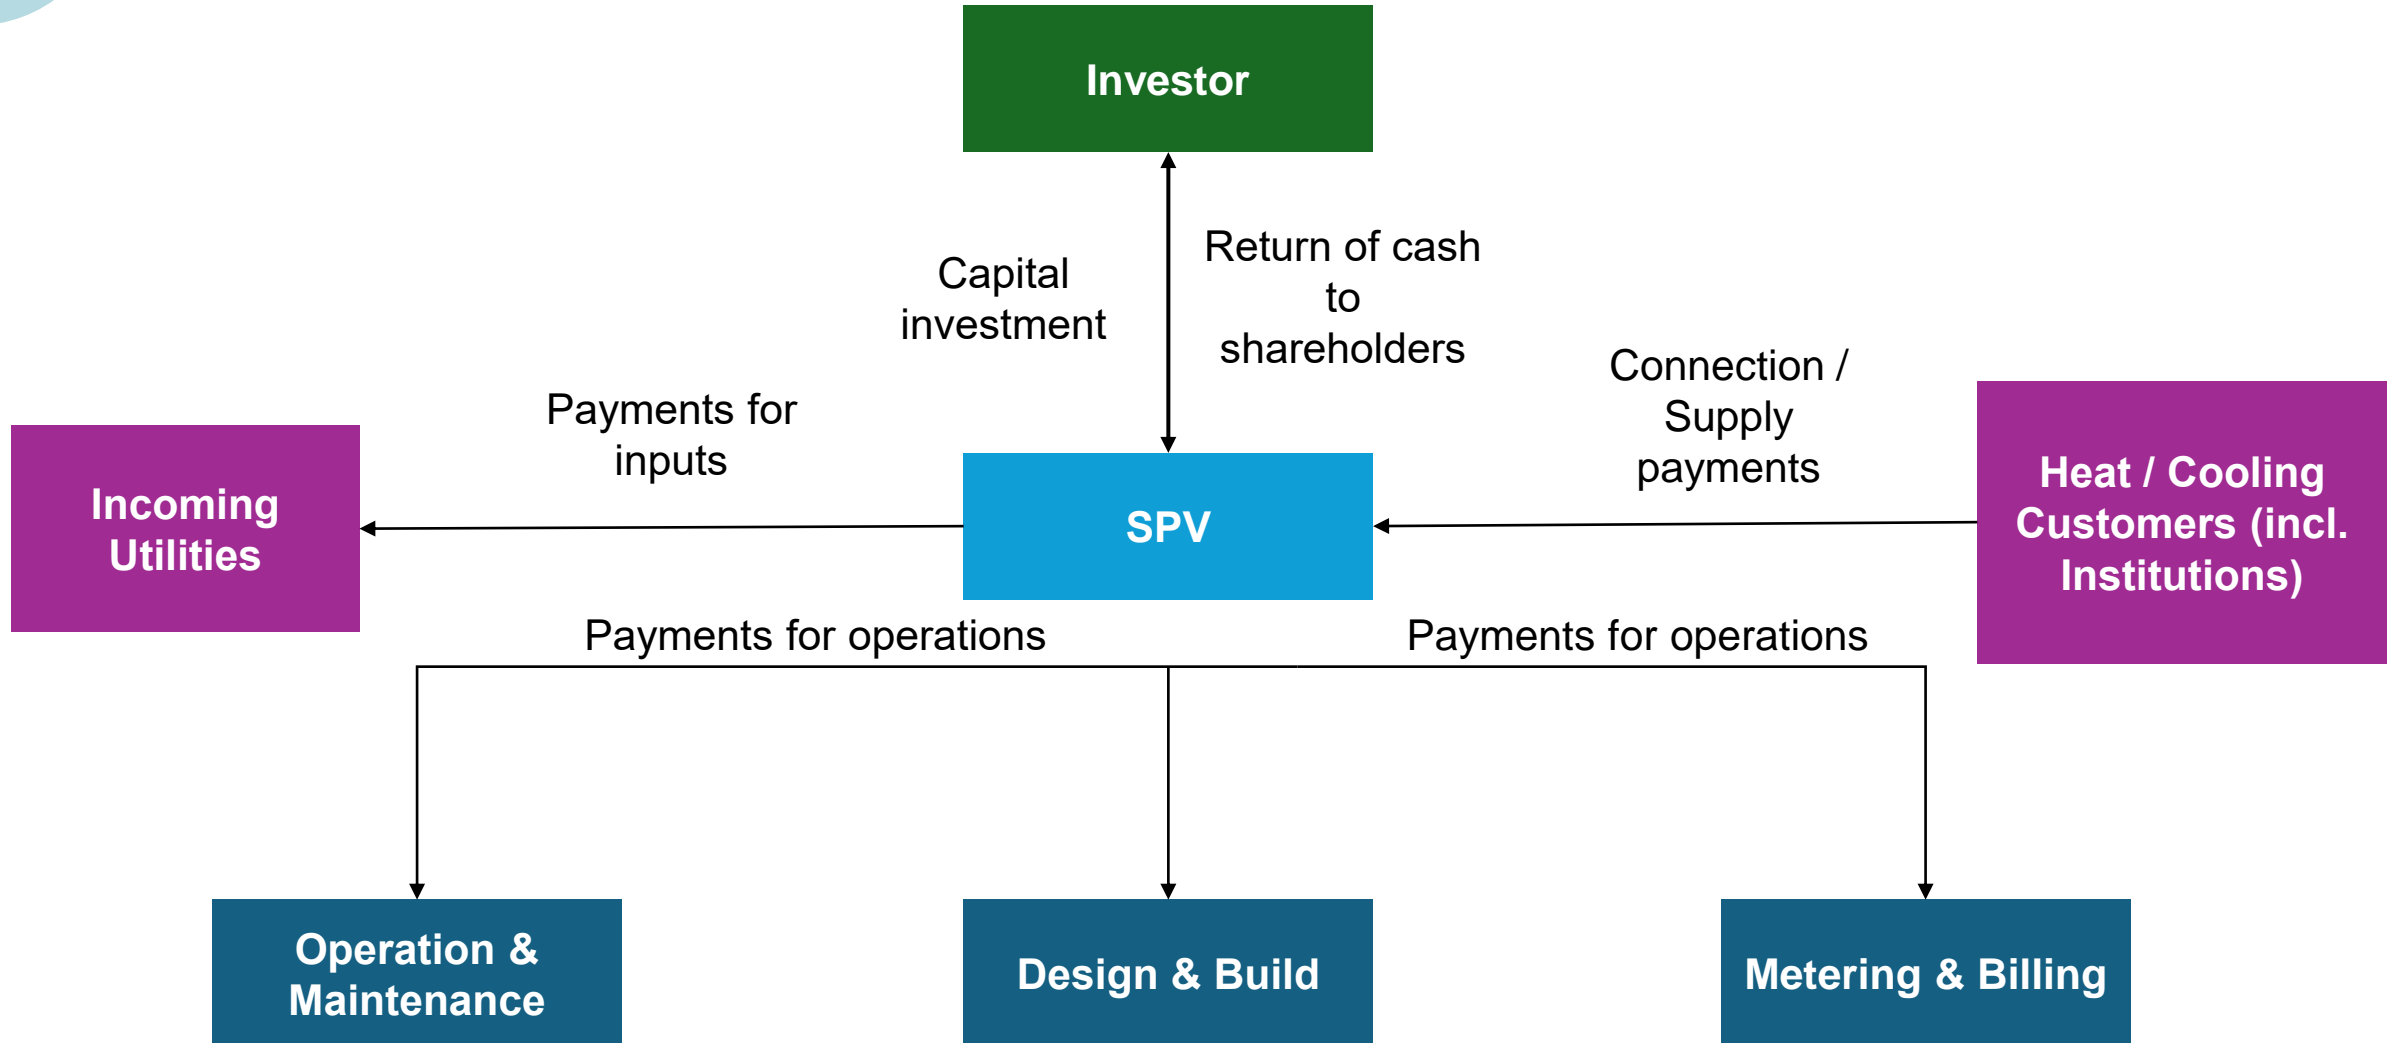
Investor

Capital investment

Return of cash to shareholders

Payments for inputs

Connection / Supply payments

Incoming Utilities

SPV

Heat / Cooling Customers (incl. Institutions)

Payments for operations

Payments for operations

Operation & Maintenance

Design & Build

Metering & Billing